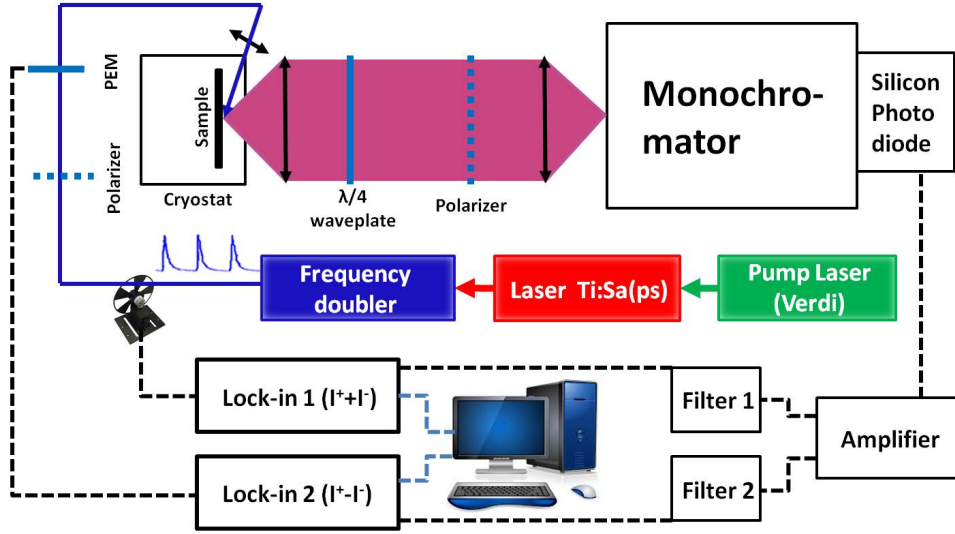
PEM

Polarizer

Sample

Cryostat

λ/4 waveplate

Polarizer

Monochromator

Silicon Photo diode

Frequency doubler

Laser Ti:Sa(ps)

Pump Laser (Verdi)

Lock-in 1 ($I^{+}+I^{-}$)

Lock-in 2 ($I^{+}-I^{-}$)

Filter 1

Filter 2

Amplifier